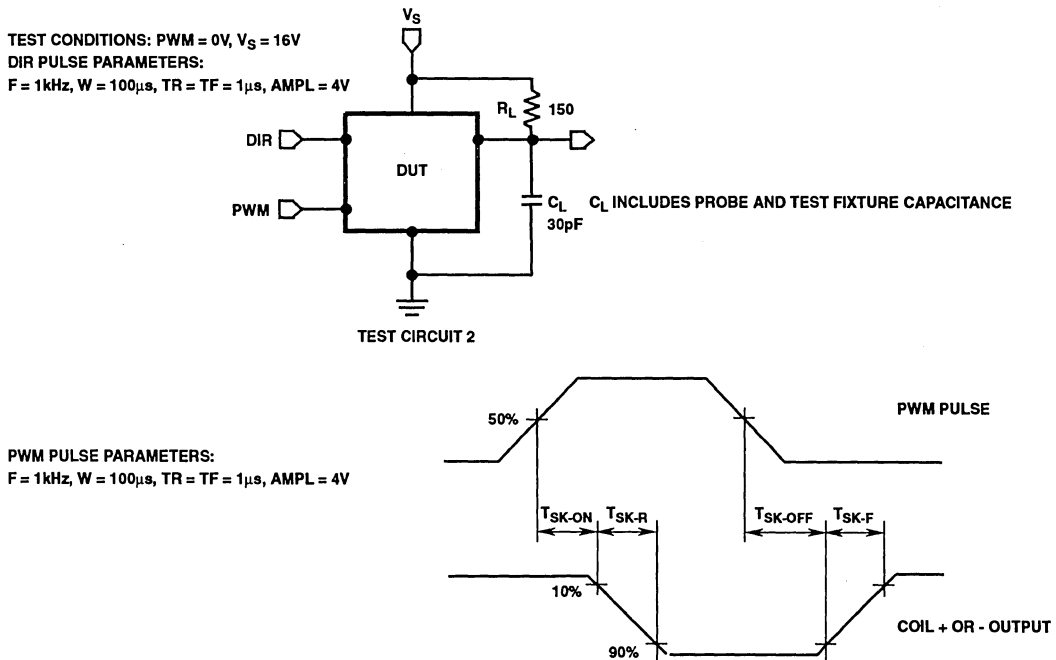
TEST CONDITIONS: PWM = 0V, $V_S$ = 16V
DIR PULSE PARAMETERS:
F = 1kHz, W = 100µs, TR = TF = 1µs, AMPL = 4V

$V_S$

$R_L$ 150

DIR

DUT

PWM

$C_L$ 30pF

$C_L$ INCLUDES PROBE AND TEST FIXTURE CAPACITANCE

TEST CIRCUIT 2

PWM PULSE PARAMETERS:
F = 1kHz, W = 100µs, TR = TF = 1µs, AMPL = 4V

50%

PWM PULSE

$T_{SK-ON}$ $T_{SK-R}$ $T_{SK-OFF}$ $T_{SK-F}$

10%

90%

COIL + OR - OUTPUT